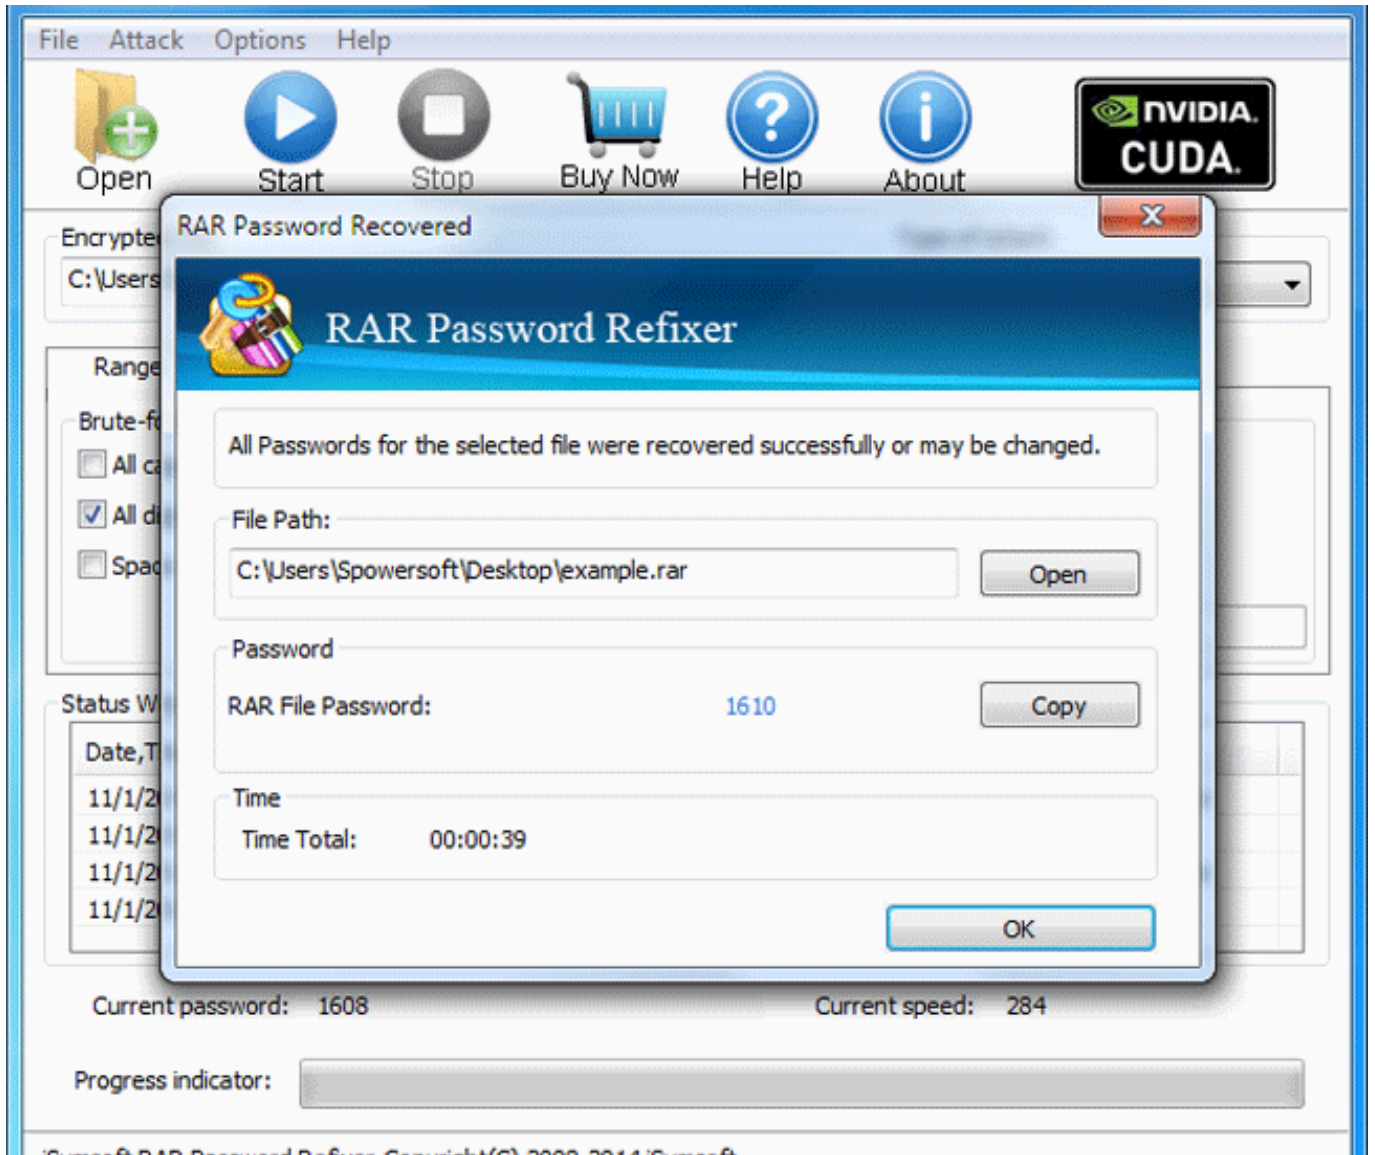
File Attack Options Help

Open Start Stop Buy Now Help About

NVIDIA. CUDA.

Encrypte
C:\Users

Range
Brute-f
All ca
All di
Spac

Status W
Date,T
11/1/2
11/1/2
11/1/2
11/1/2

RAR Password Recovered

RAR Password Refixer

All Passwords for the selected file were recovered successfully or may be changed.

File Path:
C:\Users\Spowersoft\Desktop\example.rar
Open

Password
RAR File Password: 1610
Copy

Time
Time Total: 00:00:39

OK

Current password: 1608
Current speed: 284

Progress indicator:

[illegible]